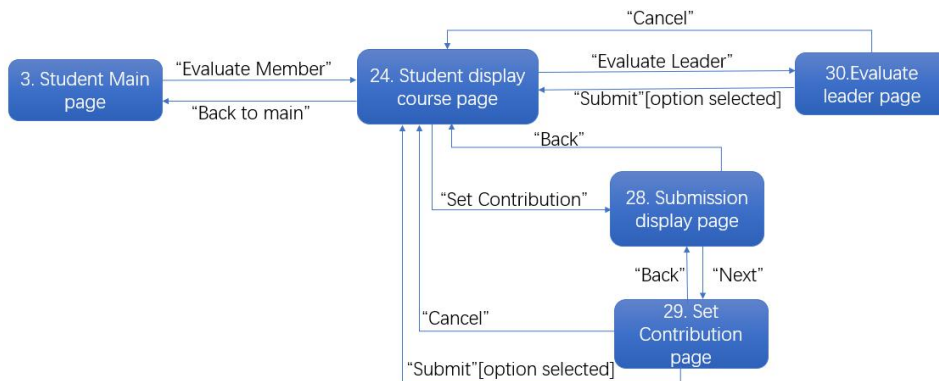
“Cancel”

3. Student Main page

“Evaluate Member”

“Back to main”

24. Student display course page

“Evaluate Leader”

“Submit”[option selected]

30.Evaluate leader page

“Back”

“Set Contribution”

28. Submission display page

“Back”

“Next”

“Cancel”

29. Set Contribution page

“Submit”[option selected]